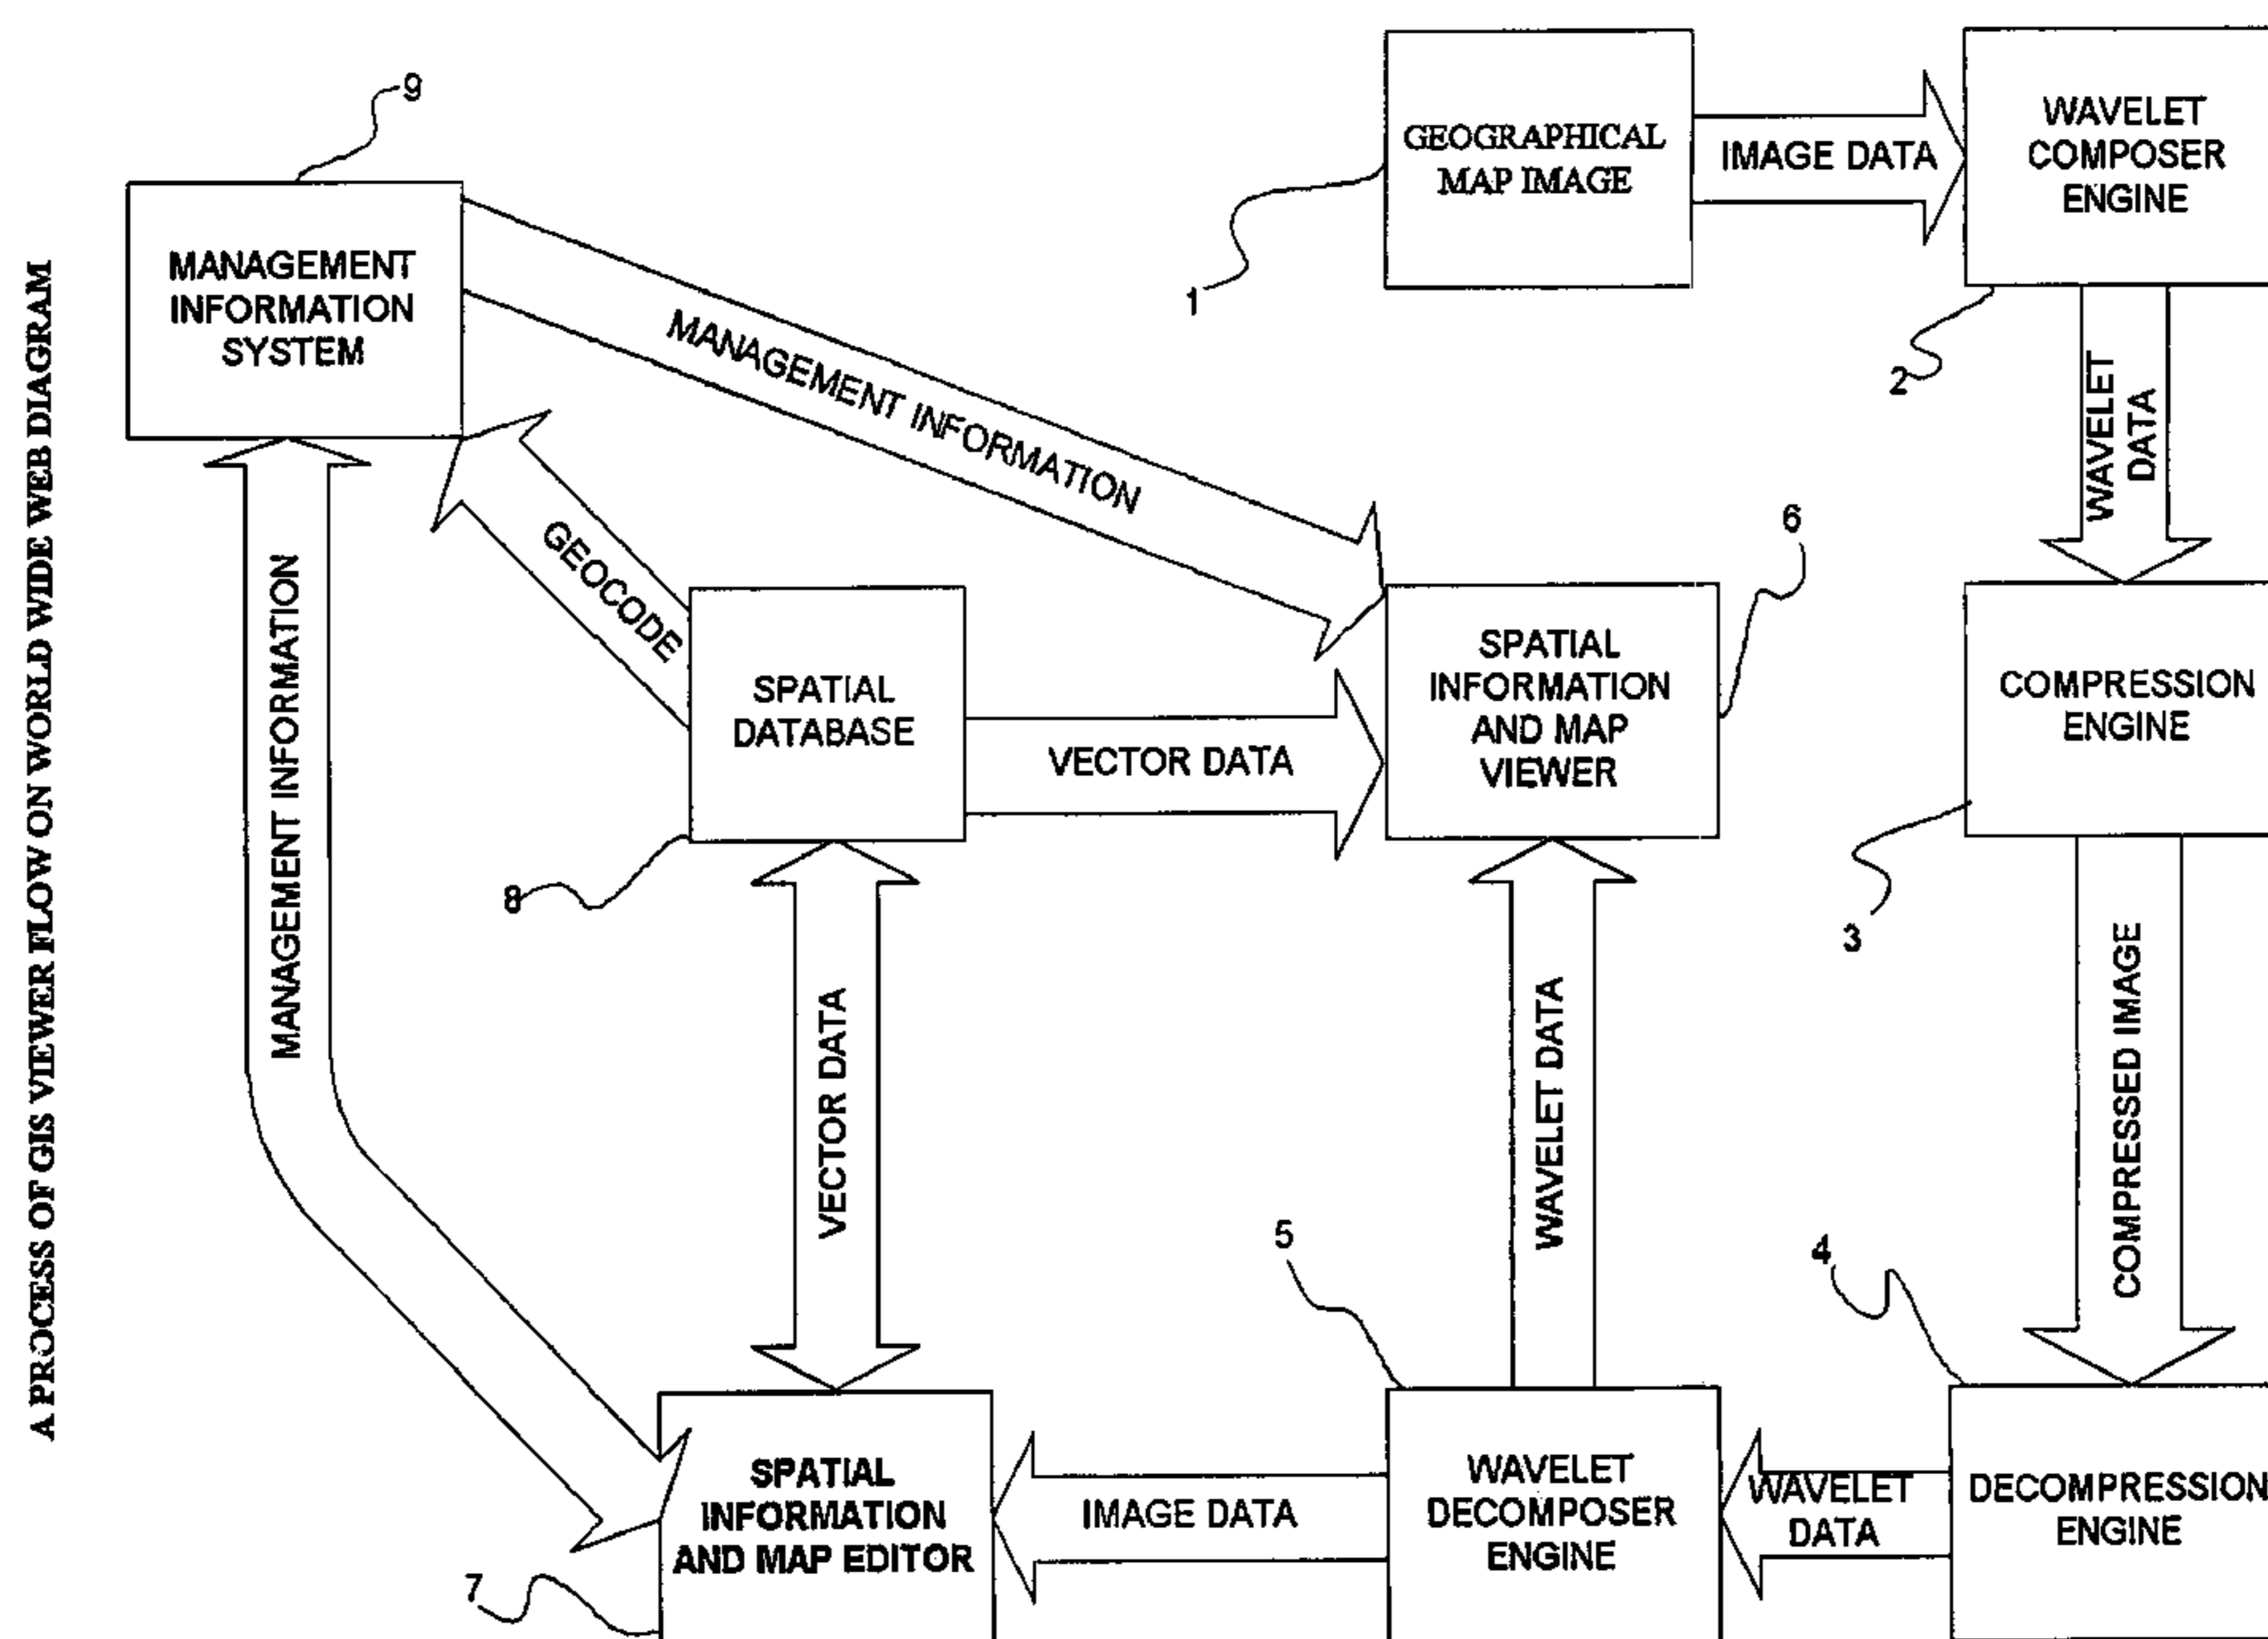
A PROCESS OF GIS VIEWER FLOW ON WORLD WIDE WEB DIAGRAM

9
MANAGEMENT INFORMATION SYSTEM

GEOGRAPHICAL MAP IMAGE
1

IMAGE DATA

WAVELET COMPOSER ENGINE
2

WAVELET DATA

MANAGEMENT INFORMATION

GEOCODE

MANAGEMENT INFORMATION

SPATIAL DATABASE
8

VECTOR DATA

SPATIAL INFORMATION AND MAP VIEWER
6

COMPRESSION ENGINE
3

VECTOR DATA

WAVELET DATA

COMPRESSED IMAGE

5
4

SPATIAL INFORMATION AND MAP EDITOR
7

IMAGE DATA

WAVELET DECOMPOSER ENGINE

WAVELET DATA

DECOMPRESSION ENGINE